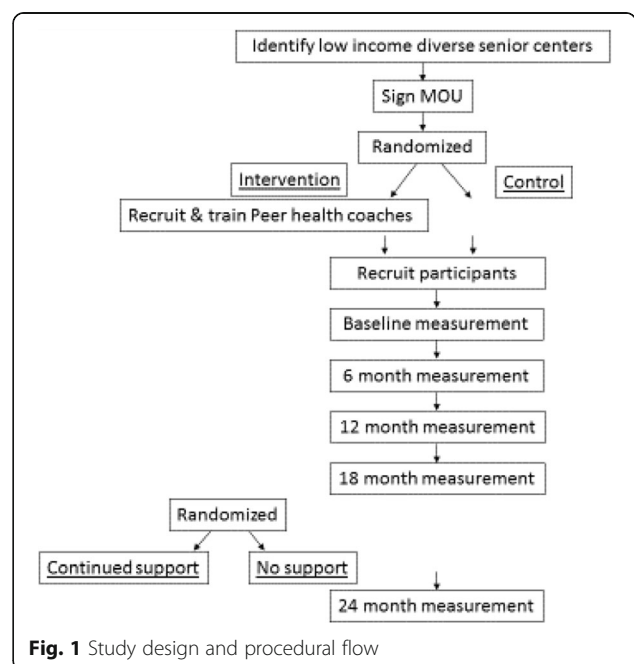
Identify low income diverse senior centers

Sign MOU

Randomized

Intervention

Control

Recruit & train Peer health coaches

Recruit participants

Baseline measurement

6 month measurement

12 month measurement

18 month measurement

Randomized

Continued support

No support

24 month measurement

**Fig. 1** Study design and procedural flow